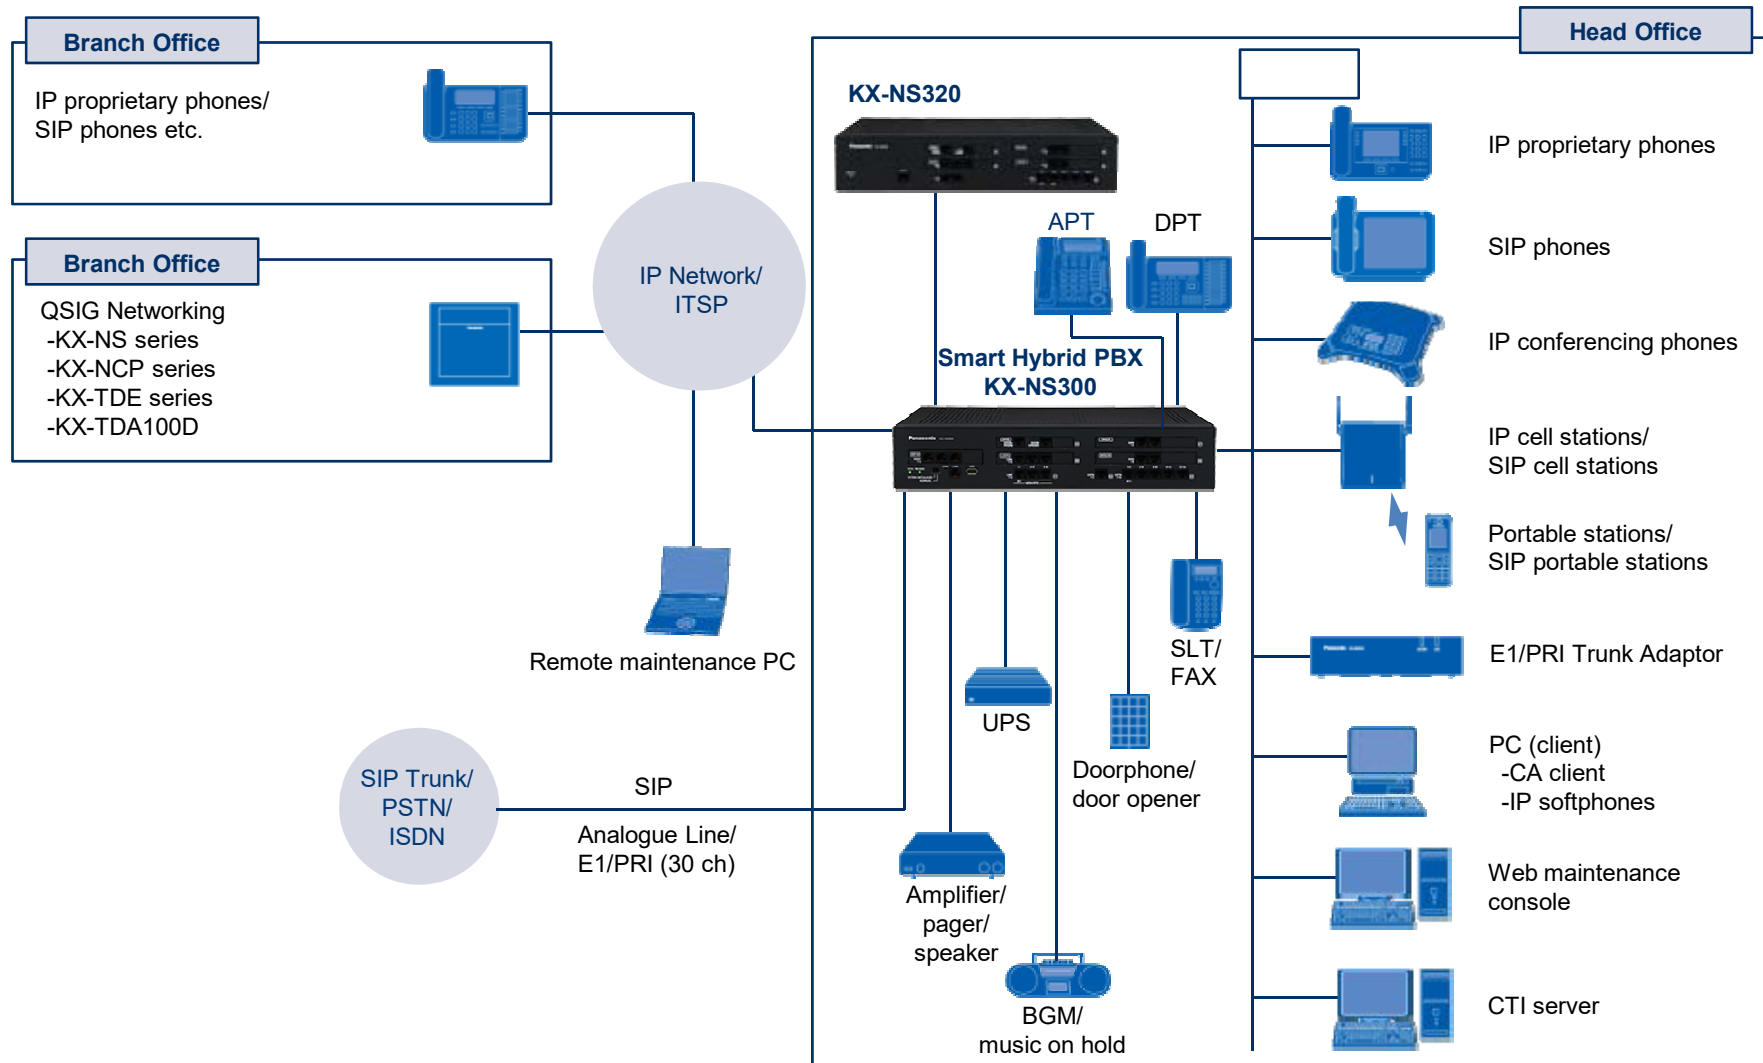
Branch Office

IP proprietary phones/
SIP phones etc.

Branch Office

QSIG Networking
-KX-NS series
-KX-NCP series
-KX-TDE series
-KX-TDA100D

IP Network/
ITSP

Remote maintenance PC

SIP Trunk/
PSTN/
ISDN

SIP

Analogue Line/
E1/PRI (30 ch)

Head Office

KX-NS320

APT

DPT

Smart Hybrid PBX
KX-NS300

UPS

SLT/
FAX

Doorphone/
door opener

Amplifier/
pager/
speaker

BGM/
music on hold

IP proprietary phones

SIP phones

IP conferencing phones

IP cell stations/
SIP cell stations

Portable stations/
SIP portable stations

E1/PRI Trunk Adaptor

PC (client)
-CA client
-IP softphones

Web maintenance console

CTI server